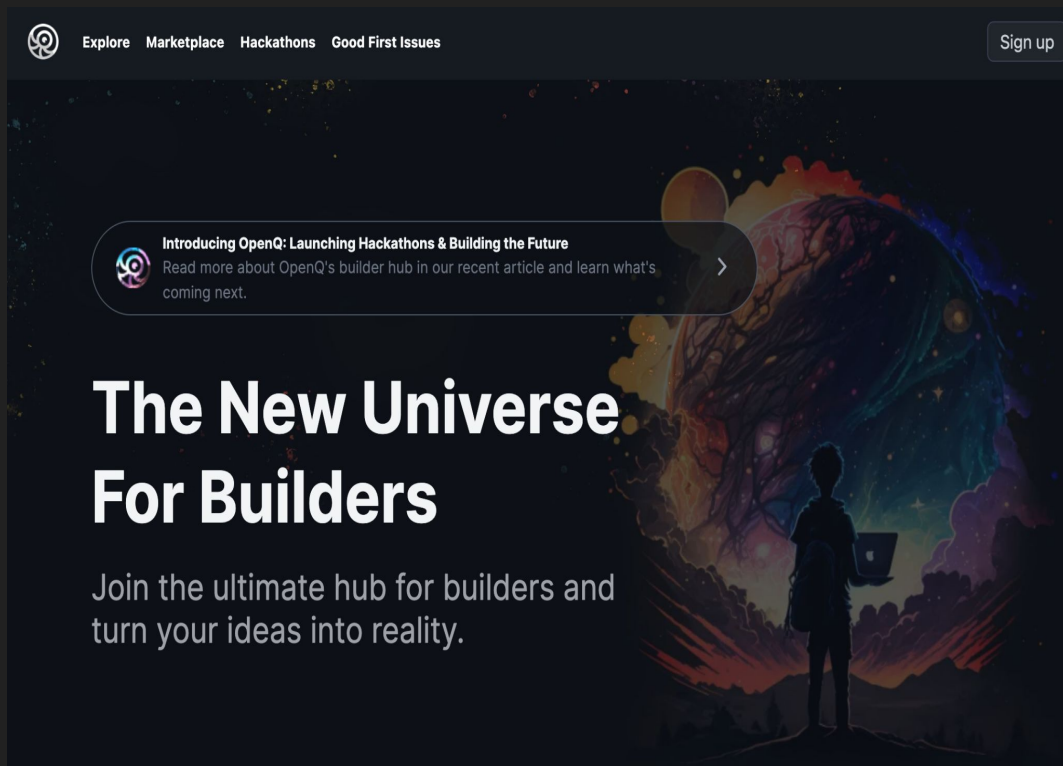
Explore Marketplace Hackathons Good First Issues

Sign up

Introducing OpenQ: Launching Hackathons & Building the Future
Read more about OpenQ's builder hub in our recent article and learn what's coming next.

The New Universe For Builders

Join the ultimate hub for builders and turn your ideas into reality.